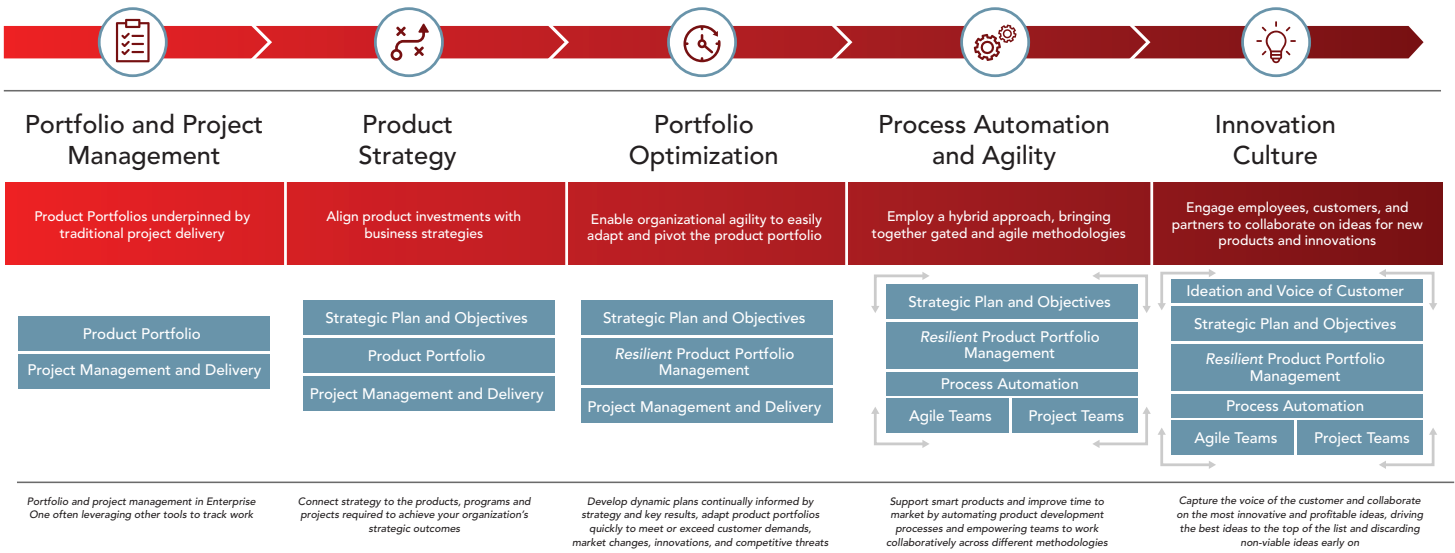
Portfolio and Project Management

Product Portfolios underpinned by traditional project delivery

Product Portfolio

Project Management and Delivery

Portfolio and project management in Enterprise One often leveraging other tools to track work

Product Strategy

Align product investments with business strategies

Strategic Plan and Objectives

Product Portfolio

Project Management and Delivery

Connect strategy to the products, programs and projects required to achieve your organization's strategic outcomes

Portfolio Optimization

Enable organizational agility to easily adapt and pivot the product portfolio

Strategic Plan and Objectives

*Resilient* Product Portfolio Management

Project Management and Delivery

Develop dynamic plans continually informed by strategy and key results, adapt product portfolios quickly to meet or exceed customer demands, market changes, innovations, and competitive threats

Process Automation and Agility

Employ a hybrid approach, bringing together gated and agile methodologies

Strategic Plan and Objectives

*Resilient* Product Portfolio Management

Process Automation

Agile Teams

Project Teams

Support smart products and improve time to market by automating product development processes and empowering teams to work collaboratively across different methodologies

Innovation Culture

Engage employees, customers, and partners to collaborate on ideas for new products and innovations

Ideation and Voice of Customer

Strategic Plan and Objectives

*Resilient* Product Portfolio Management

Process Automation

Agile Teams

Project Teams

Capture the voice of the customer and collaborate on the most innovative and profitable ideas, driving the best ideas to the top of the list and discarding non-viable ideas early on